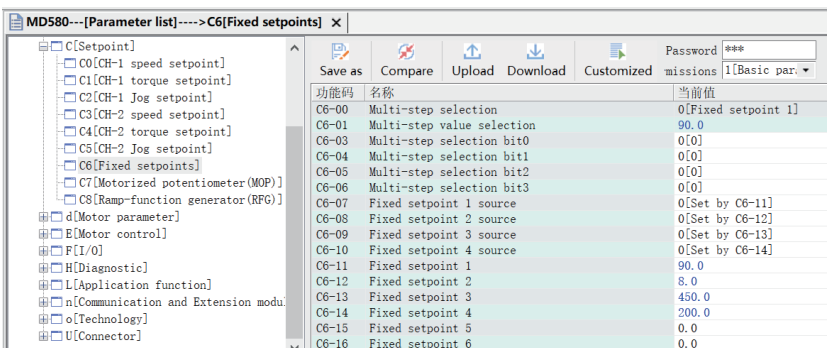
MD580---[Parameter list]---->C6[Fixed setpoints] ×

C[Setpoint]
C0[CH-1 speed setpoint]
C1[CH-1 torque setpoint]
C2[CH-1 Jog setpoint]
C3[CH-2 speed setpoint]
C4[CH-2 torque setpoint]
C5[CH-2 Jog setpoint]
C6[Fixed setpoints]
C7[Motorized potentiometer(MOP)]
C8[Ramp-function generator(RFG)]
d[Motor parameter]
E[Motor control]
F[I/O]
H[Diagnostic]
L[Application function]
n[Communication and Extension modul
o[Technology]
U[Connector]

Save as Compare Upload Download Customized Password *** missions 1[Basic par

| 功能码 | 名称 | 当前值 |
|---|---|---|
| C6-00 | Multi-step selection | 0[Fixed setpoint 1] |
| C6-01 | Multi-step value selection | 90.0 |
| C6-03 | Multi-step selection bit0 | 0[0] |
| C6-04 | Multi-step selection bit1 | 0[0] |
| C6-05 | Multi-step selection bit2 | 0[0] |
| C6-06 | Multi-step selection bit3 | 0[0] |
| C6-07 | Fixed setpoint 1 source | 0[Set by C6-11] |
| C6-08 | Fixed setpoint 2 source | 0[Set by C6-12] |
| C6-09 | Fixed setpoint 3 source | 0[Set by C6-13] |
| C6-10 | Fixed setpoint 4 source | 0[Set by C6-14] |
| C6-11 | Fixed setpoint 1 | 90.0 |
| C6-12 | Fixed setpoint 2 | 8.0 |
| C6-13 | Fixed setpoint 3 | 450.0 |
| C6-14 | Fixed setpoint 4 | 200.0 |
| C6-15 | Fixed setpoint 5 | 0.0 |
| C6-16 | Fixed setpoint 6 | 0.0 |